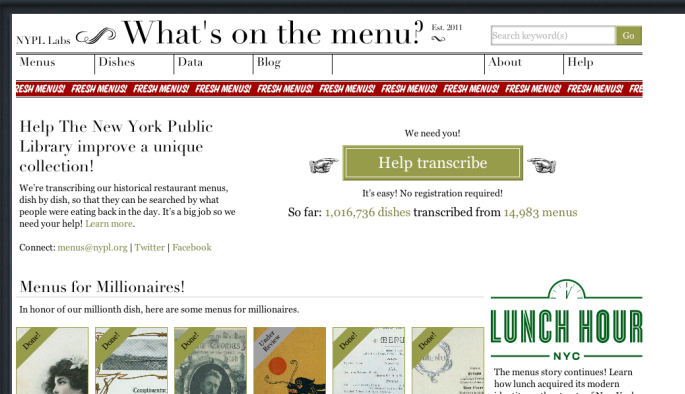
NYPL Labs What's on the menu? Est. 2011

Search keyword(s) Go

Menus | Dishes | Data | Blog | About | Help

FRESH MENUS! FRESH MENUS! FRESH MENUS! FRESH MENUS! FRESH MENUS! FRESH MENUS! FRESH MENUS! FRESH MENUS! FRESH MENUS! FRESH MENUS! FRE

Help The New York Public Library improve a unique collection!

We're transcribing our historical restaurant menus, dish by dish, so that they can be searched by what people were eating back in the day. It's a big job so we need your help! Learn more.

Connect: menus@nypl.org | Twitter | Facebook

We need you!

Help transcribe

It's easy! No registration required!

So far: 1,016,736 dishes transcribed from 14,983 menus

Menus for Millionaires!

In honor of our millionth dish, here are some menus for millionaires.

Done! Done! Done! Under Review Done! Done!

LUNCH HOUR NYC

The menus story continues! Learn how lunch acquired its modern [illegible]